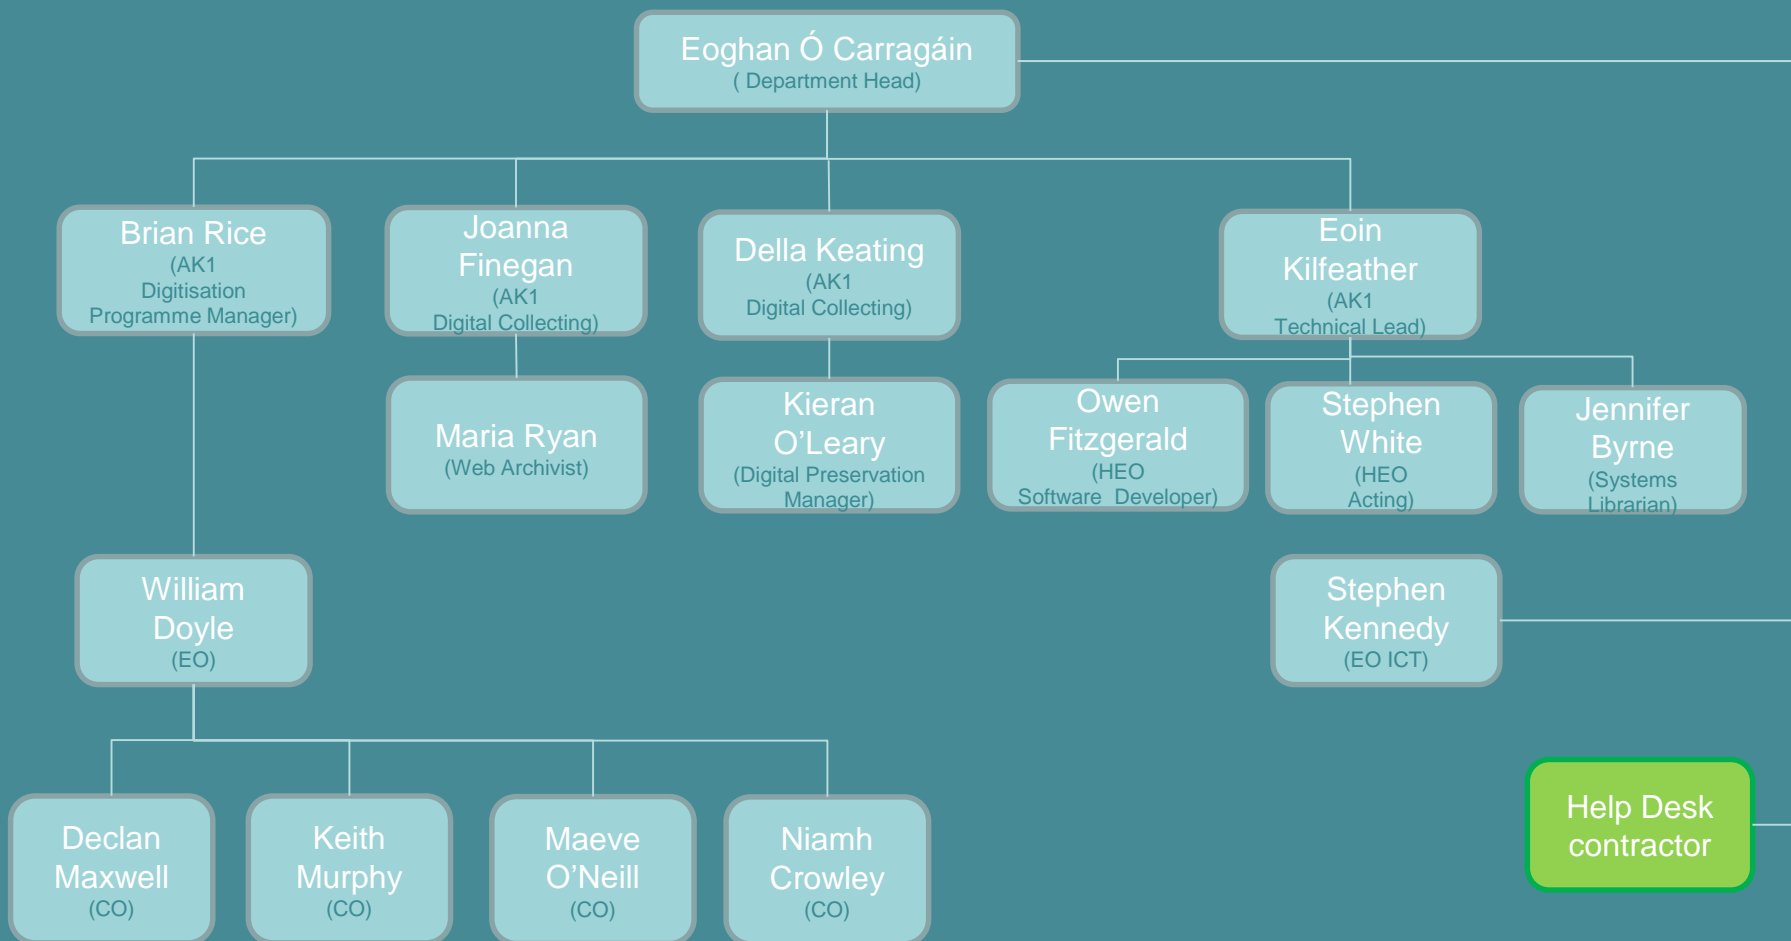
Eoghan Ó Carragáin
( Department Head)

Brian Rice
(AK1
Digitisation
Programme Manager)

Joanna Finegan
(AK1
Digital Collecting)

Della Keating
(AK1
Digital Collecting)

Eoin Kilfeather
(AK1
Technical Lead)

Maria Ryan
(Web Archivist)

Kieran O'Leary
(Digital Preservation Manager)

Owen Fitzgerald
(HEO
Software Developer)

Stephen White
(HEO
Acting)

Jennifer Byrne
(Systems Librarian)

William Doyle
(EO)

Stephen Kennedy
(EO ICT)

Declan Maxwell
(CO)

Keith Murphy
(CO)

Maeve O'Neill
(CO)

Niamh Crowley
(CO)

Help Desk contractor